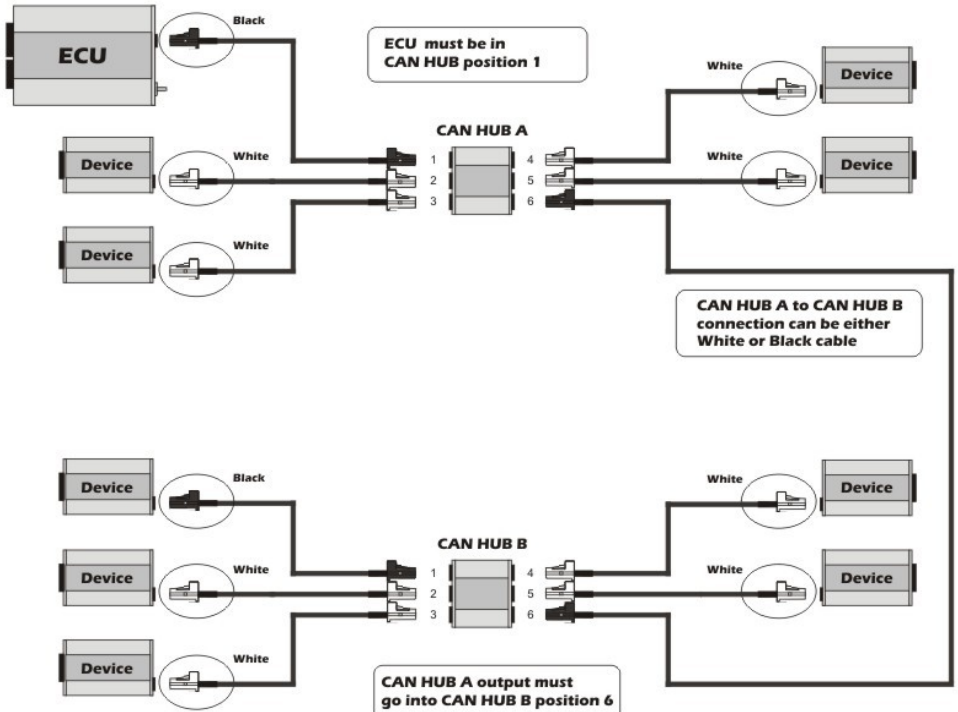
ECU

Black

ECU must be in
CAN HUB position 1

White

Device

Device

White

CAN HUB A

White

Device

White

1
2
3

4
5
6

White

Device

Device

CAN HUB A to CAN HUB B
connection can be either
White or Black cable

Device

Black

White

Device

Device

White

CAN HUB B

White

Device

1
2
3

4
5
6

Device

White

CAN HUB A output must
go into CAN HUB B position 6